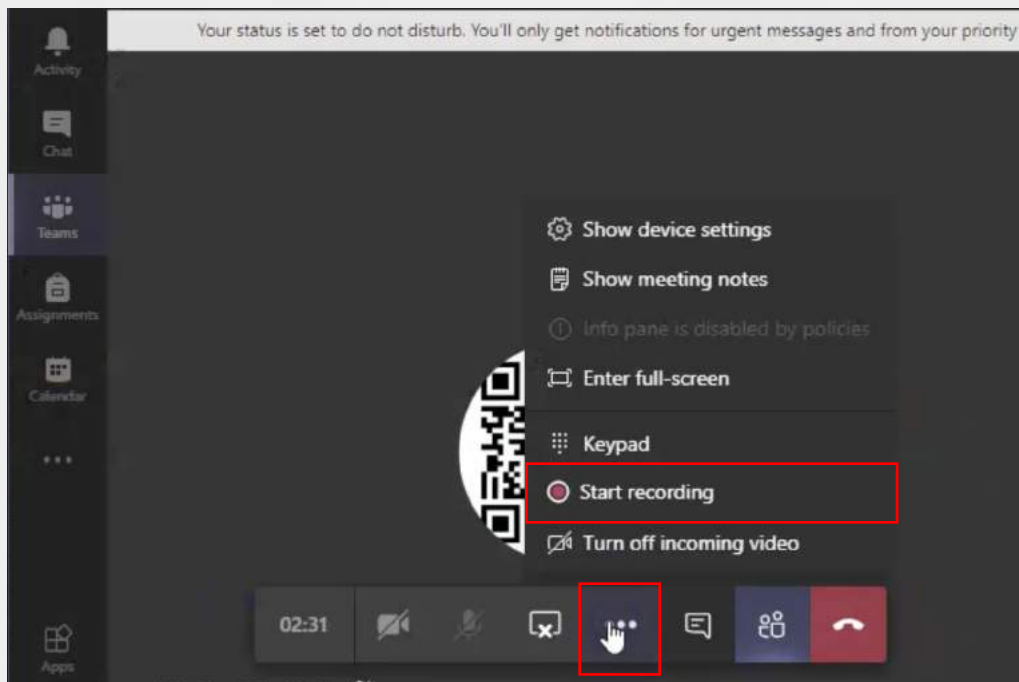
Your status is set to do not disturb. You'll only get notifications for urgent messages and from your priority

Activity

Chat

Teams

Assignments

Calendar

...

Apps

Show device settings

Show meeting notes

Info pane is disabled by policies

Enter full-screen

Keypad

Start recording

Turn off incoming video

02:31